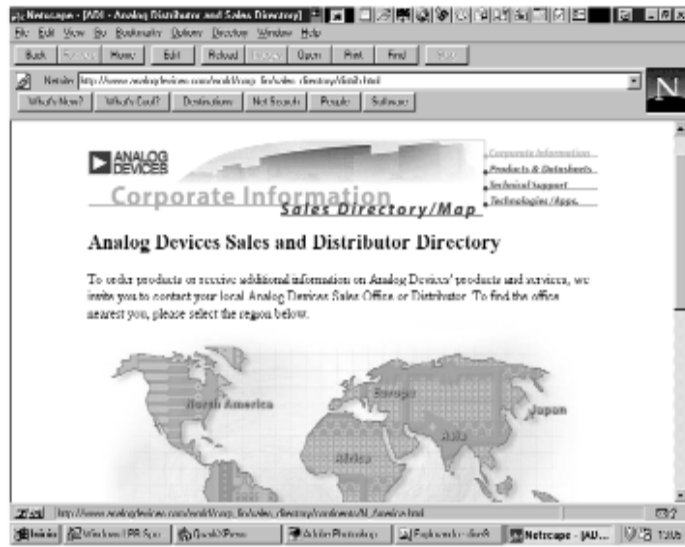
Netscape - [ADI - Analog Distributor and Sales Directory]
File Edit View Go Bookmarks Options Directory Window Help
Back Forward Home Edit Reload Images Open Print Find Stop
Netsite: http://www.analogdevices.com/world/corp_fin/sales_directory/distit.html
What's New? What's Cool? Destinations Net Search People Software

ANALOG DEVICES
Corporate Information
Sales Directory/Map
Corporate Information
Products & Datasheets
Technical Support
Technologies/Apps.

Analog Devices Sales and Distributor Directory

To order products or receive additional information on Analog Devices' products and services, we invite you to contact your local Analog Devices Sales Office or Distributor. To find the office nearest you, please select the region below.

North America
Europe
Japan
Asia
Africa

http://www.analogdevices.com/world/corp_fin/sales_directory/continents/N_America.html
Início Windows PB Spo QuarkXPress Adobe Photoshop Explorando - disc8 Netscape - [AD... 7:05